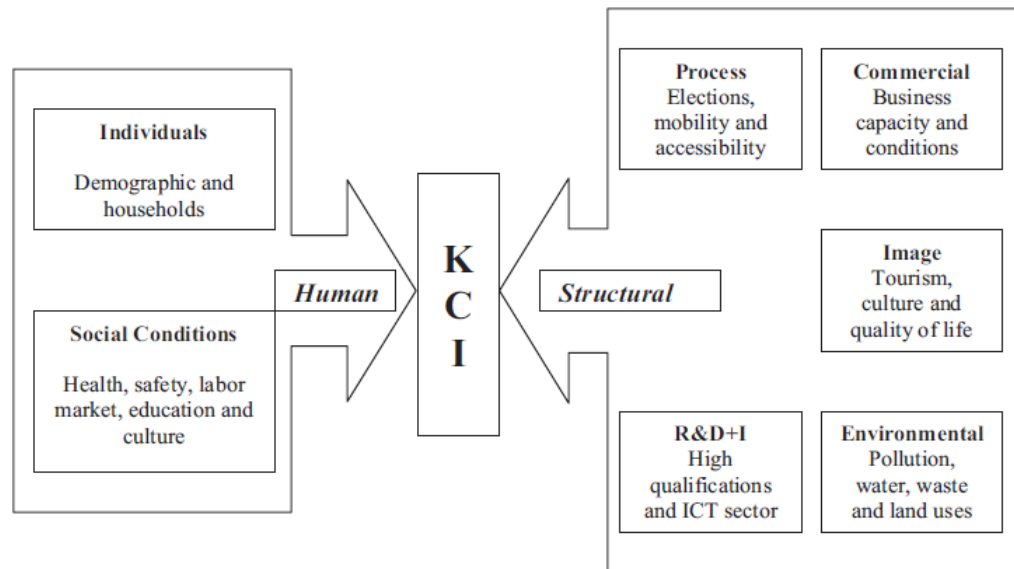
Individuals

Demographic and households

Social Conditions

Health, safety, labor market, education and culture

Human

K
C
I

Structural

Process
Elections, mobility and accessibility

Commercial
Business capacity and conditions

Image
Tourism, culture and quality of life

R&D+I
High qualifications and ICT sector

Environmental
Pollution, water, waste and land uses